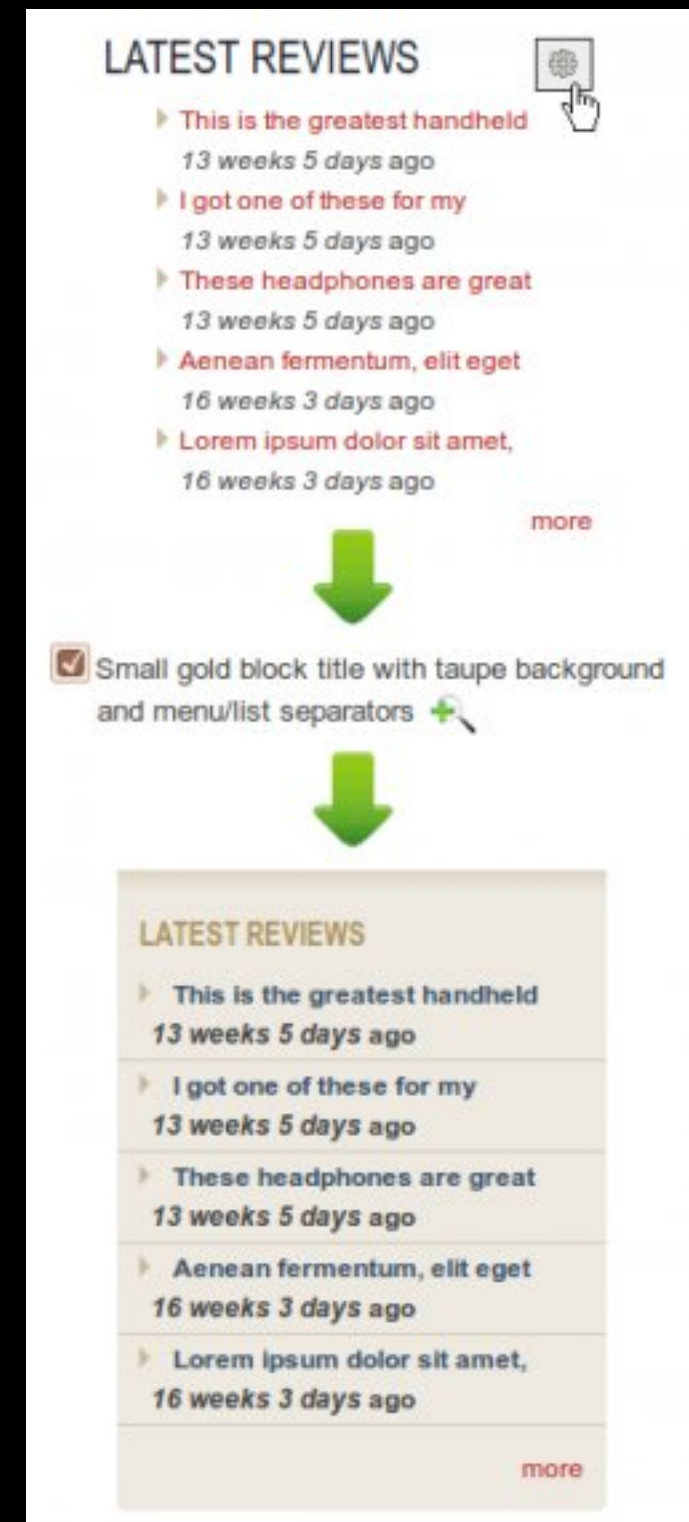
LATEST REVIEWS

This is the greatest handheld
13 weeks 5 days ago

I got one of these for my
13 weeks 5 days ago

These headphones are great
13 weeks 5 days ago

Aenean fermentum, elit eget
16 weeks 3 days ago

Lorem ipsum dolor sit amet,
16 weeks 3 days ago

more

Small gold block title with taupe background and menu/list separators

LATEST REVIEWS

This is the greatest handheld
13 weeks 5 days ago

I got one of these for my
13 weeks 5 days ago

These headphones are great
13 weeks 5 days ago

Aenean fermentum, elit eget
16 weeks 3 days ago

Lorem ipsum dolor sit amet,
16 weeks 3 days ago

more